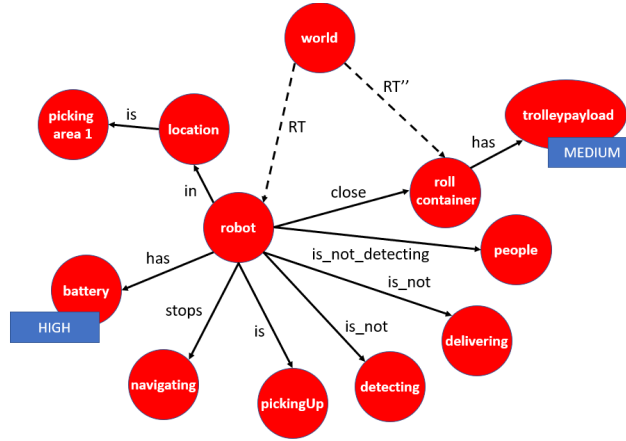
world

RT

RT''

picking area 1

is

location

trolleypayload

has

MEDIUM

in

close

roll container

robot

is_not_detecting

people

has

is_not

battery

stops

is_not

HIGH

is

delivering

navigating

pickingUp

detecting